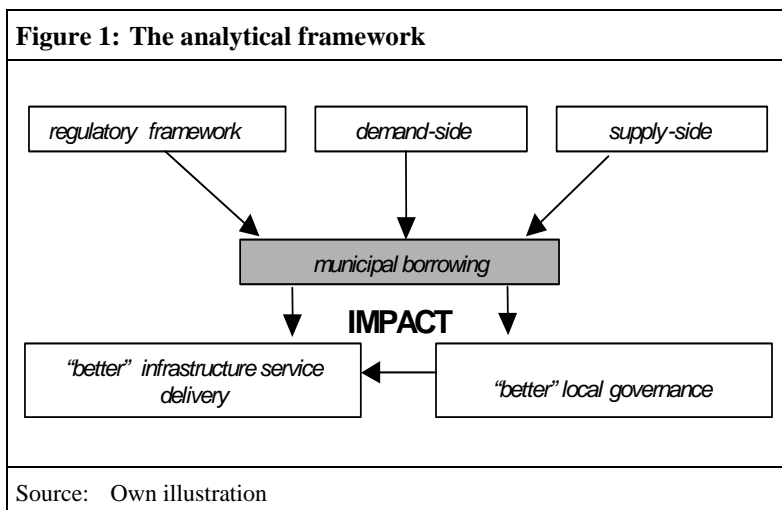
Figure 1: The analytical framework

regulatory framework

demand-side

supply-side

municipal borrowing

IMPACT

"better" infrastructure service delivery

"better" local governance

Source: Own illustration